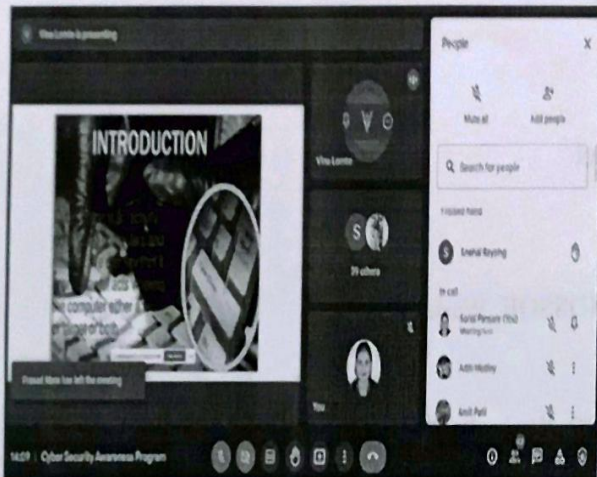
Vinu Lomte is presenting

INTRODUCTION

computer either

Vinu Lomte

S

39 others

You

Prasad More has left the meeting

People

Mute all

Add people

Search for people

1 raised hand

S Snehal Rayating

In call

Sonal Pansare (You) Meeting host

Aditi Medley

Amit Patil

14:09 | Cyber Security Awareness Program